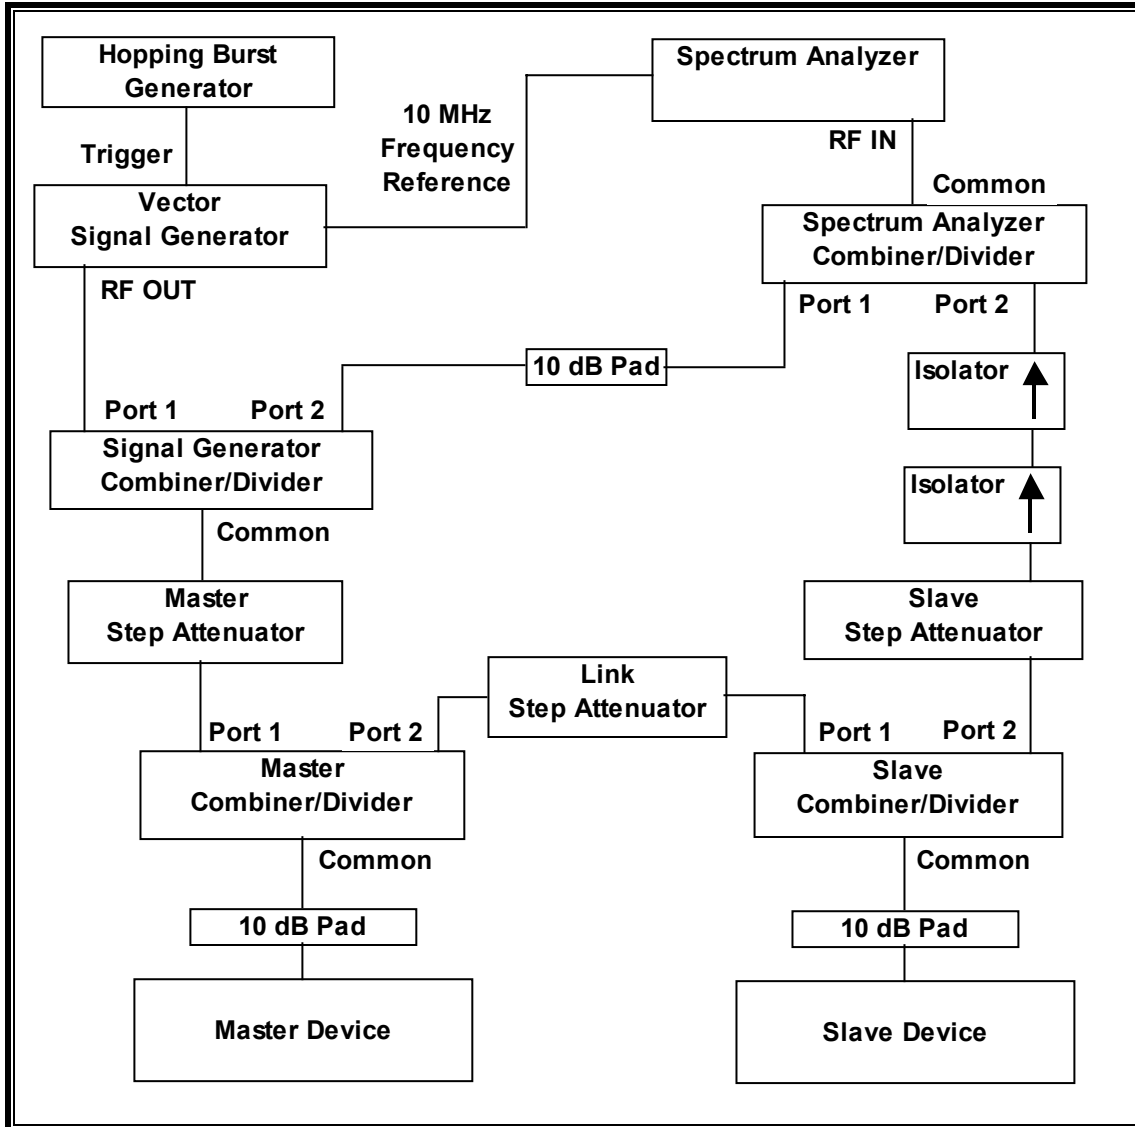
Hopping Burst Generator

Trigger

Vector Signal Generator

10 MHz Frequency Reference

Spectrum Analyzer

RF IN

Common

Spectrum Analyzer Combiner/Divider

RF OUT

Port 1

Port 2

10 dB Pad

Isolator

Port 1

Port 2

Signal Generator Combiner/Divider

Isolator

Common

Master Step Attenuator

Slave Step Attenuator

Link Step Attenuator

Port 1

Port 2

Port 1

Port 2

Master Combiner/Divider

Slave Combiner/Divider

Common

Common

10 dB Pad

10 dB Pad

Master Device

Slave Device